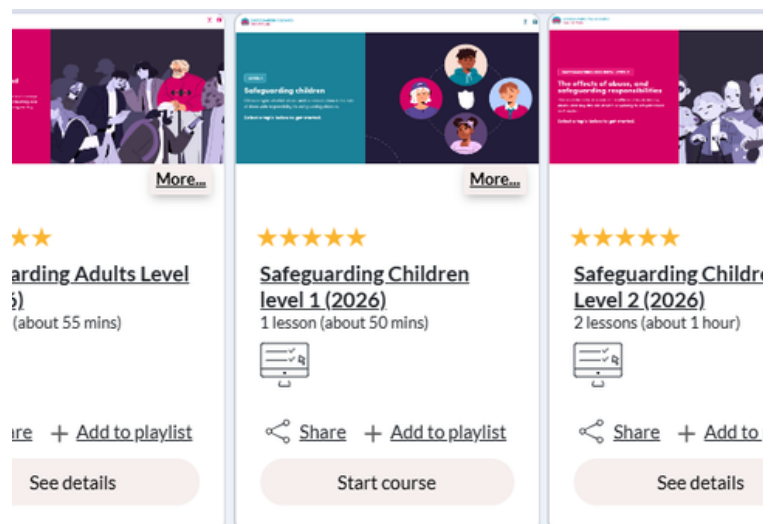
More...

arding Adults Level
5)
(about 55 mins)

are + Add to playlist

See details

Safeguarding children

More...

Safeguarding Children level 1 (2026)
1 lesson (about 50 mins)

Share + Add to playlist

Start course

The effects of abuse, and safeguarding responsibilities

Safeguarding Childre
Level 2 (2026)
2 lessons (about 1 hour)

Share + Add to

See details